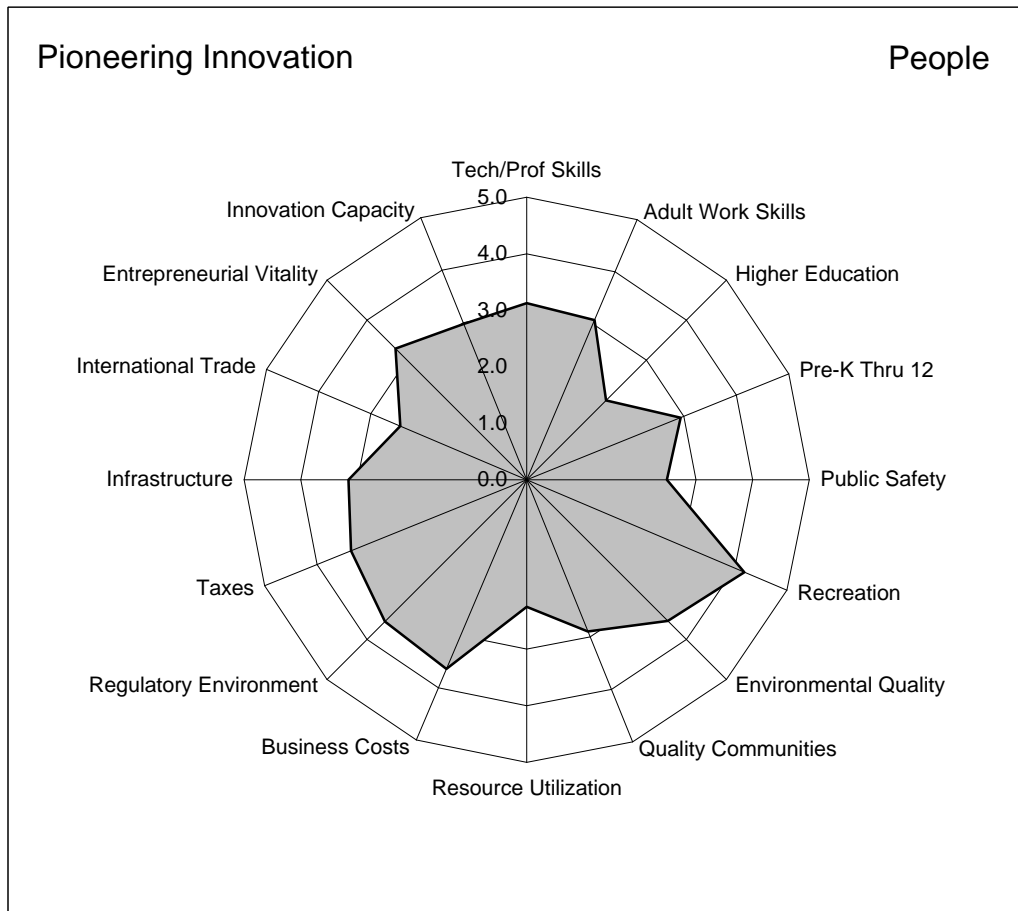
Pioneering Innovation

People

Tech/Prof Skills
Adult Work Skills
Higher Education
Pre-K Thru 12
Public Safety
Recreation
Environmental Quality
Quality Communities
Resource Utilization
Business Costs
Regulatory Environment
Taxes
Infrastructure
International Trade
Entrepreneurial Vitality
Innovation Capacity

5.0
4.0
3.0
2.0
1.0
0.0